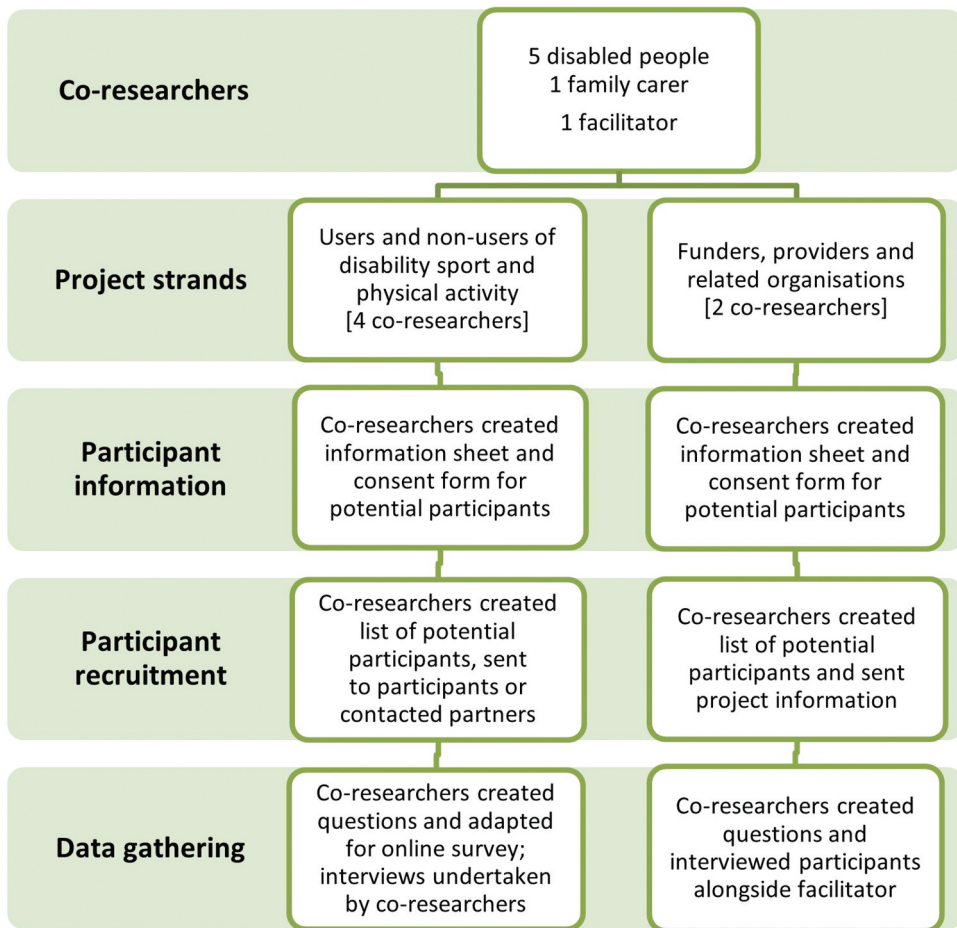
Co-researchers

5 disabled people
1 family carer
1 facilitator

Project strands

Users and non-users of disability sport and physical activity [4 co-researchers]

Funders, providers and related organisations [2 co-researchers]

Participant information

Co-researchers created information sheet and consent form for potential participants

Co-researchers created information sheet and consent form for potential participants

Participant recruitment

Co-researchers created list of potential participants, sent to participants or contacted partners

Co-researchers created list of potential participants and sent project information

Data gathering

Co-researchers created questions and adapted for online survey; interviews undertaken by co-researchers

Co-researchers created questions and interviewed participants alongside facilitator